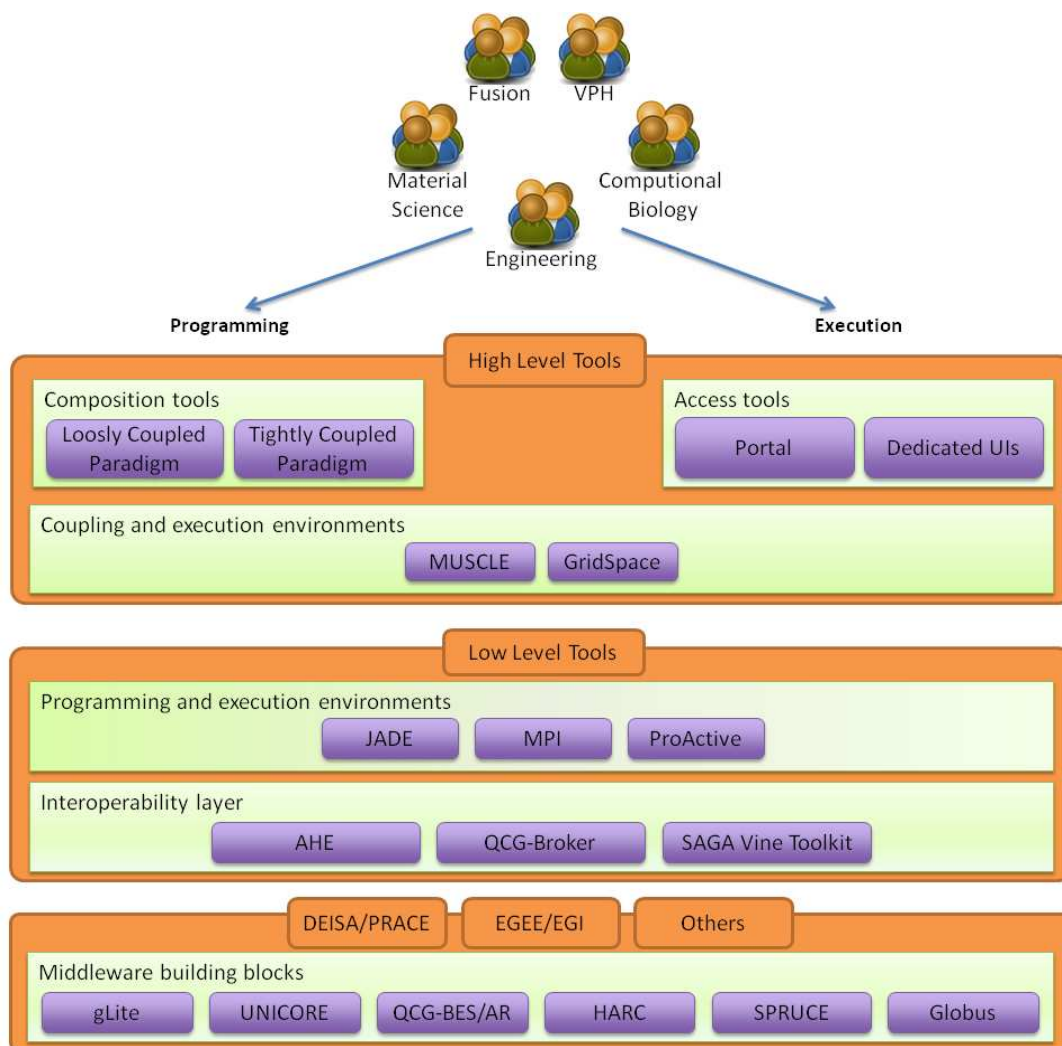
Fusion
VPH
Material Science
Computional Biology
Engineering

Programming
Execution

High Level Tools

Composition tools
Loosely Coupled Paradigm
Tightly Coupled Paradigm

Access tools
Portal
Dedicated UIs

Coupling and execution environments
MUSCLE
GridSpace

Low Level Tools

Programming and execution environments
JADE
MPI
ProActive

Interoperability layer
AHE
QCG-Broker
SAGA Vine Toolkit

DEISA/PRACE
EGEE/EGI
Others

Middleware building blocks
gLite
UNICORE
QCG-BES/AR
HARC
SPRUCE
Globus